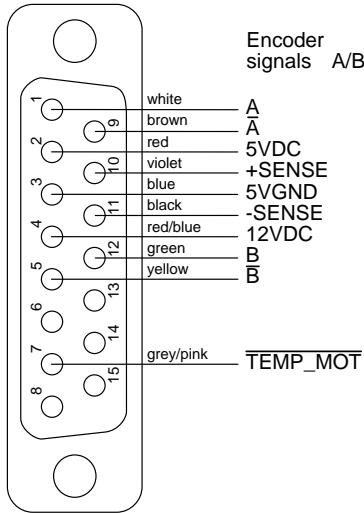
Encoder signals A/B

1
9
2
10
3
11
4
12
5
13
6
14
7
15
8

white
brown
red
violet
blue
black
red/blue
green
yellow
grey/pink

A
$\overline{A}$
5VDC
+SENSE
5VGND
-SENSE
12VDC
B
$\overline{B}$
$\overline{TEMP\_MOT}$